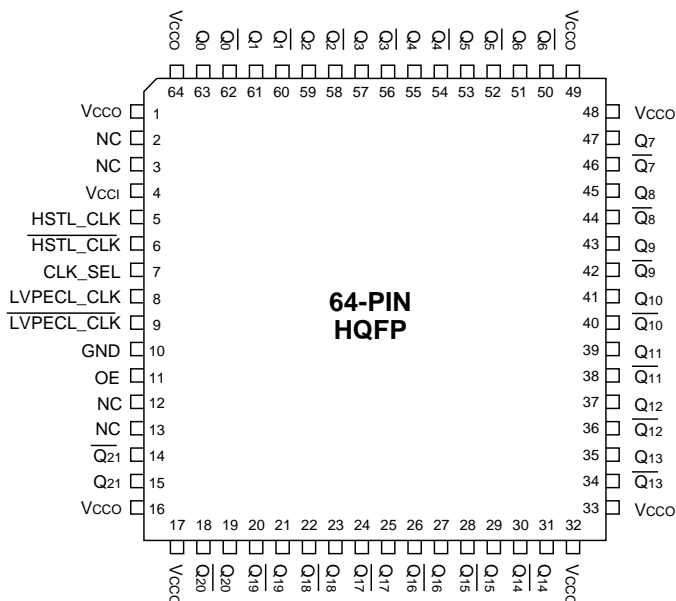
VCCO $Q_0$ $\overline{Q_0}$ $Q_1$ $\overline{Q_1}$ $Q_2$ $\overline{Q_2}$ $Q_3$ $\overline{Q_3}$ $Q_4$ $\overline{Q_4}$ $Q_5$ $\overline{Q_5}$ $Q_6$ $\overline{Q_6}$ VCCO

64 63 62 61 60 59 58 57 56 55 54 53 52 51 50 49

VCCO 1
NC 2
NC 3
VCCI 4
HSTL_CLK 5
$\overline{\text{HSTL\_CLK}}$ 6
CLK_SEL 7
LVPECL_CLK 8
$\overline{\text{LVPECL\_CLK}}$ 9
GND 10
OE 11
NC 12
NC 13
$\overline{Q_{21}}$ 14
$Q_{21}$ 15
VCCO 16

48 VCCO
47 $Q_7$
46 $\overline{Q_7}$
45 $Q_8$
44 $\overline{Q_8}$
43 $Q_9$
42 $\overline{Q_9}$
41 $Q_{10}$
40 $\overline{Q_{10}}$
39 $Q_{11}$
38 $\overline{Q_{11}}$
37 $Q_{12}$
36 $\overline{Q_{12}}$
35 $Q_{13}$
34 $\overline{Q_{13}}$
33 VCCO

64-PIN
HQFP

17 18 19 20 21 22 23 24 25 26 27 28 29 30 31 32

VCCO $Q_{20}$ $\overline{Q_{20}}$ $Q_{19}$ $\overline{Q_{19}}$ $Q_{18}$ $\overline{Q_{18}}$ $Q_{17}$ $\overline{Q_{17}}$ $Q_{16}$ $\overline{Q_{16}}$ $Q_{15}$ $\overline{Q_{15}}$ $Q_{14}$ $\overline{Q_{14}}$ VCCO